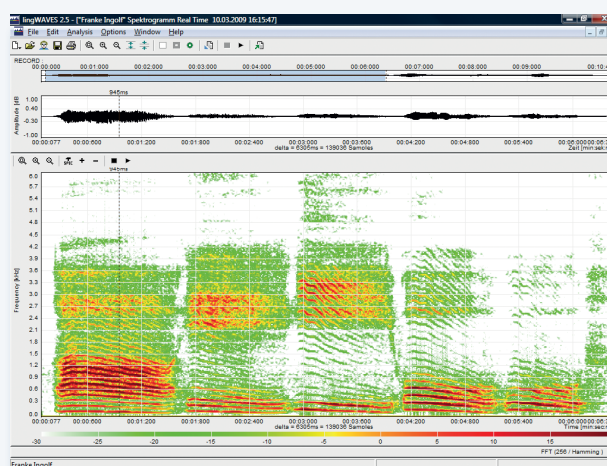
lingWAVES 2.5 - ["Franke Ingolf" Spektrogramm Real Time 10.03.2009 16:15:47]

File Edit Analysis Options Window Help

RECORD

00:00:000 00:01:000 00:02:000 00:03:000 00:04:000 00:05:000 00:06:000 00:07:000 00:08:000 00:09:000 00:10

945ms

Amplitude [dB]

1.00
0.40
-0.20
-1.00

00:00:077 00:00:600 00:01:200 00:01:800 00:02:400 00:03:000 00:03:600 00:04:200 00:04:800 00:05:400 00:06:000:077

delta = 6305ms = 139036 Samples

Zeit [min:sek:m

945ms

Frequency [kHz]

6.0
5.9
5.7
5.4
5.1
4.8
4.5
4.2
3.9
3.6
3.3
3.0
2.7
2.4
2.1
1.8
1.5
1.2
0.9
0.6
0.3
0.0

00:00:077 00:00:600 00:01:200 00:01:800 00:02:400 00:03:000 00:03:600 00:04:200 00:04:800 00:05:400 00:06:000:077

delta = 6305ms = 139036 Samples

Time [min:sec:m

-30 -25 -20 -15 -10 -5 0 5 10 15

FFT (256 / Hamming)

Franke Ingolf